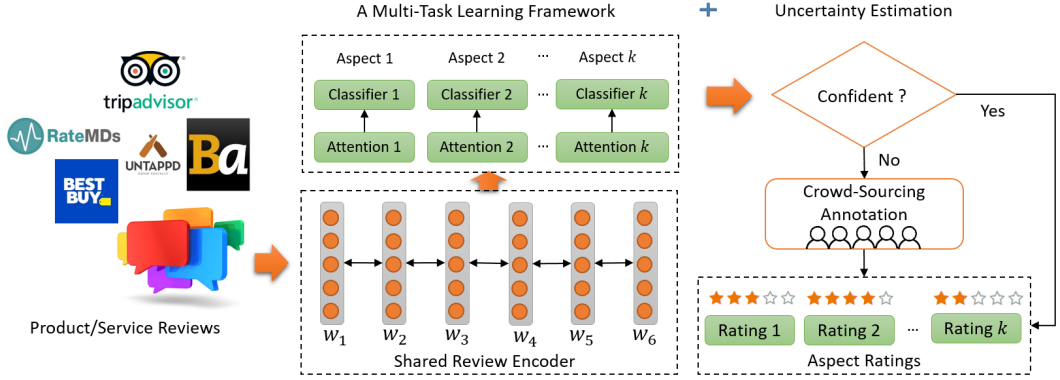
tripadvisor®

RateMDs

UNTAPPD

Ba

BEST BUY

Product/Service Reviews

A Multi-Task Learning Framework

+

Uncertainty Estimation

Aspect 1 Aspect 2 ... Aspect $k$

Classifier 1 Classifier 2 ... Classifier $k$

Attention 1 Attention 2 ... Attention $k$

$w_1$ $w_2$ $w_3$ $w_4$ $w_5$ $w_6$

Shared Review Encoder

Confident ?

Yes

No

Crowd-Sourcing Annotation

Rating 1 Rating 2 ... Rating $k$

Aspect Ratings